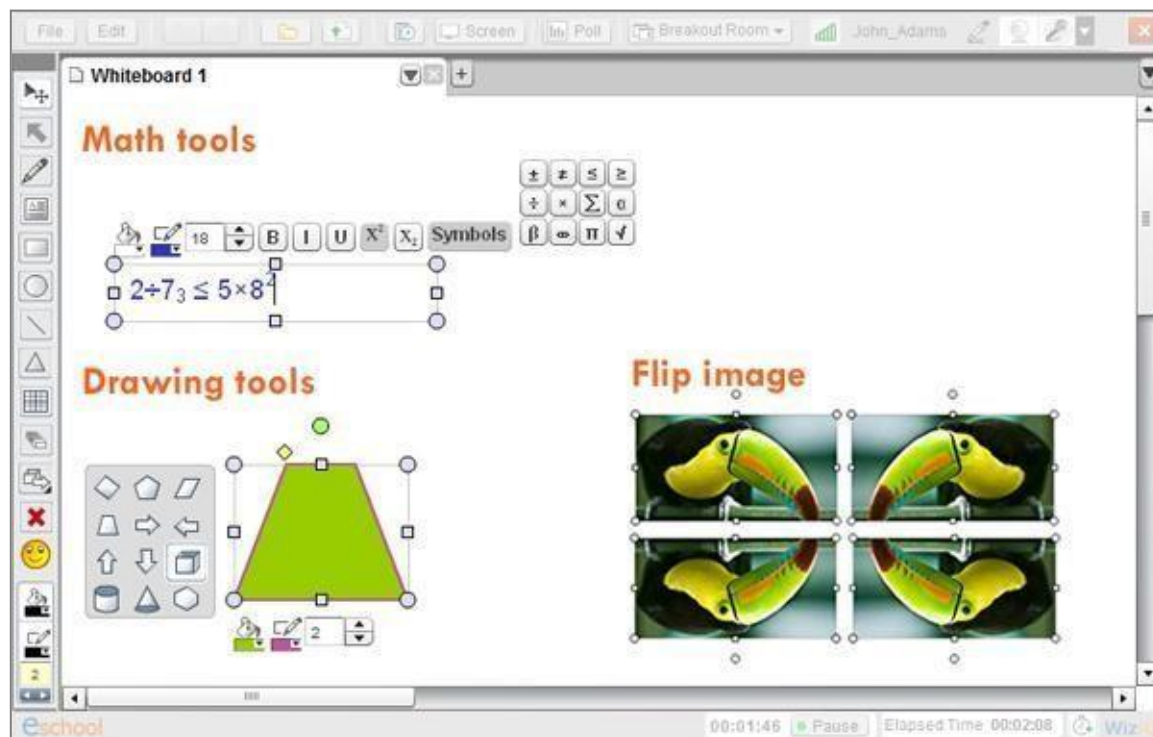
File Edit Screen Poll Breakout Room John_Adams

Whiteboard 1 +

Math tools

18 B I U $X^2$ $X_2$ Symbols

± ≠ ≤ ≥
÷ × Σ α
β ∞ π √

$2 \div 7_3 \leq 5 \times 8^2$

Drawing tools

Flip image

2

2

eschool

00:01:46 Pause Elapsed Time 00:02:08 Wiz